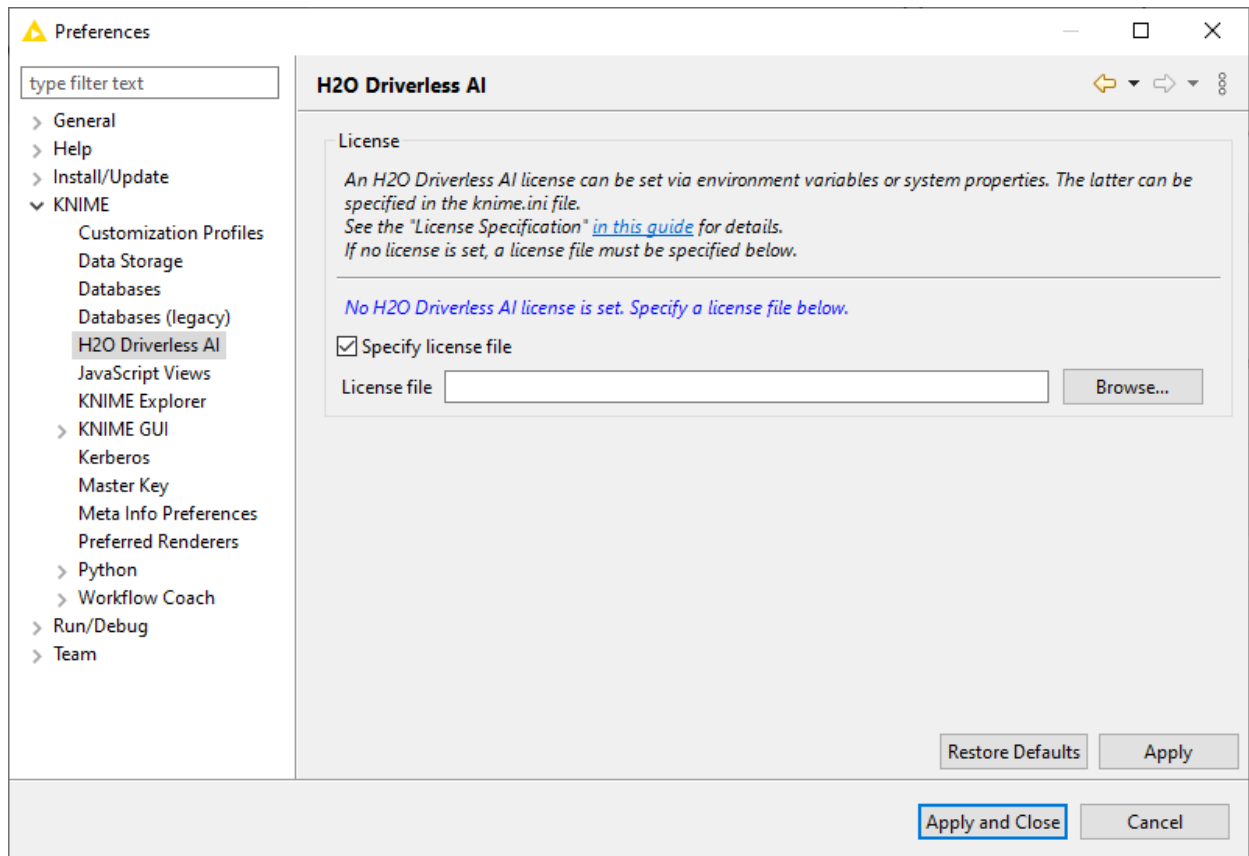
Preferences

type filter text

General
Help
Install/Update
KNIME
Customization Profiles
Data Storage
Databases
Databases (legacy)
H2O Driverless AI
JavaScript Views
KNIME Explorer
KNIME GUI
Kerberos
Master Key
Meta Info Preferences
Preferred Renderers
Python
Workflow Coach
Run/Debug
Team

H2O Driverless AI

License

An H2O Driverless AI license can be set via environment variables or system properties. The latter can be specified in the knime.ini file.
See the "License Specification" in this guide for details.
If no license is set, a license file must be specified below.

No H2O Driverless AI license is set. Specify a license file below.

Specify license file

License file

Browse...

Restore Defaults

Apply

Apply and Close

Cancel